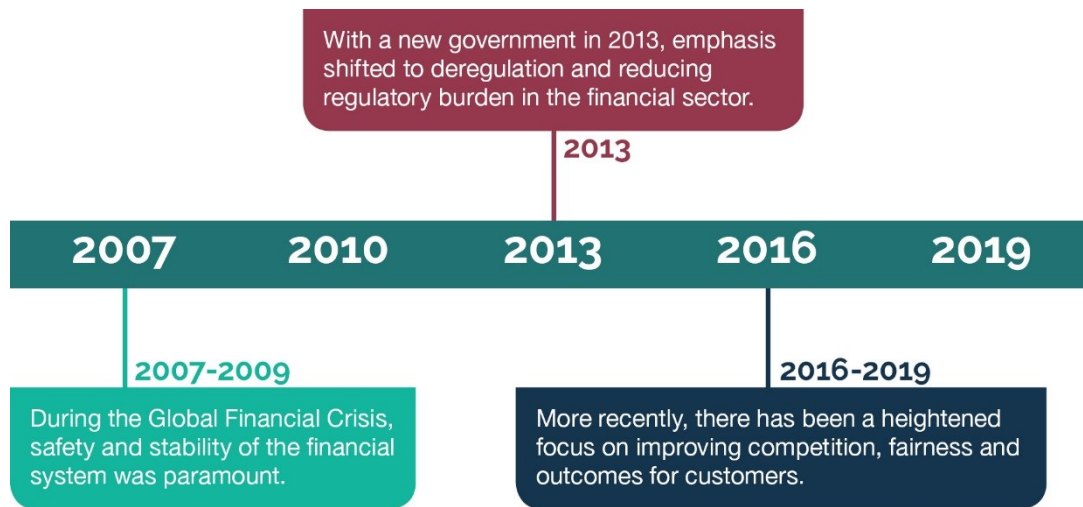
With a new government in 2013, emphasis shifted to deregulation and reducing regulatory burden in the financial sector.

2013

2007 2010 2013 2016 2019

2007-2009

During the Global Financial Crisis, safety and stability of the financial system was paramount.

2016-2019

More recently, there has been a heightened focus on improving competition, fairness and outcomes for customers.